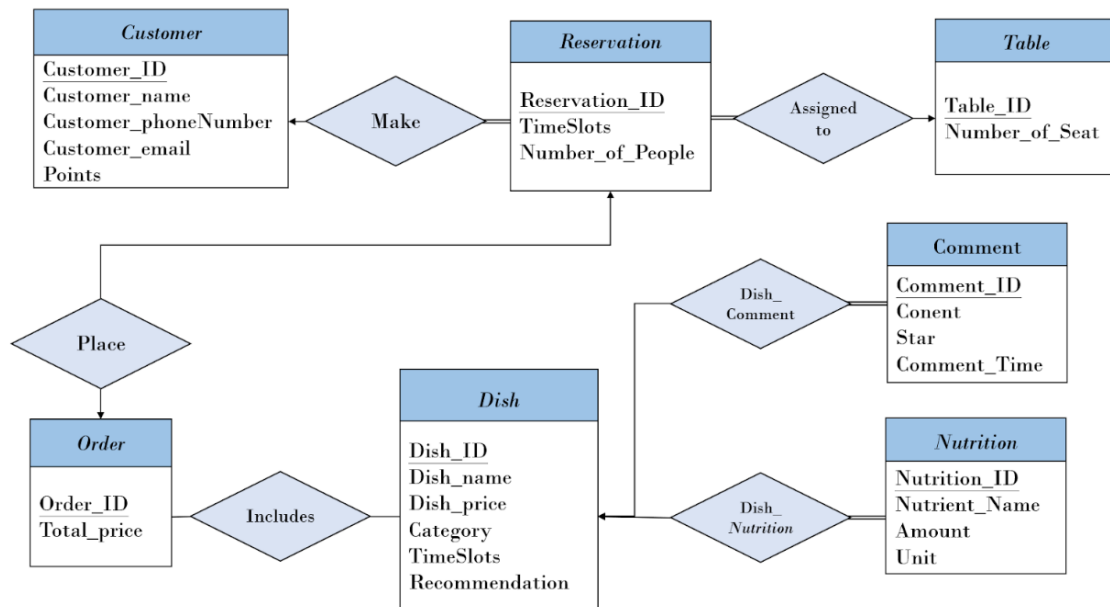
Customer

Customer_ID
Customer_name
Customer_phoneNumber
Customer_email
Points

Make

Reservation

Reservation_ID
TimeSlots
Number_of_People

Assigned to

Table

Table_ID
Number_of_Seat

Comment

Comment_ID
Conent
Star
Comment_Time

Dish_ Comment

Place

Order

Order_ID
Total_price

Includes

Dish

Dish_ID
Dish_name
Dish_price
Category
TimeSlots
Recommendation

Dish_ Nutrition

Nutrition

Nutrition_ID
Nutrient_Name
Amount
Unit